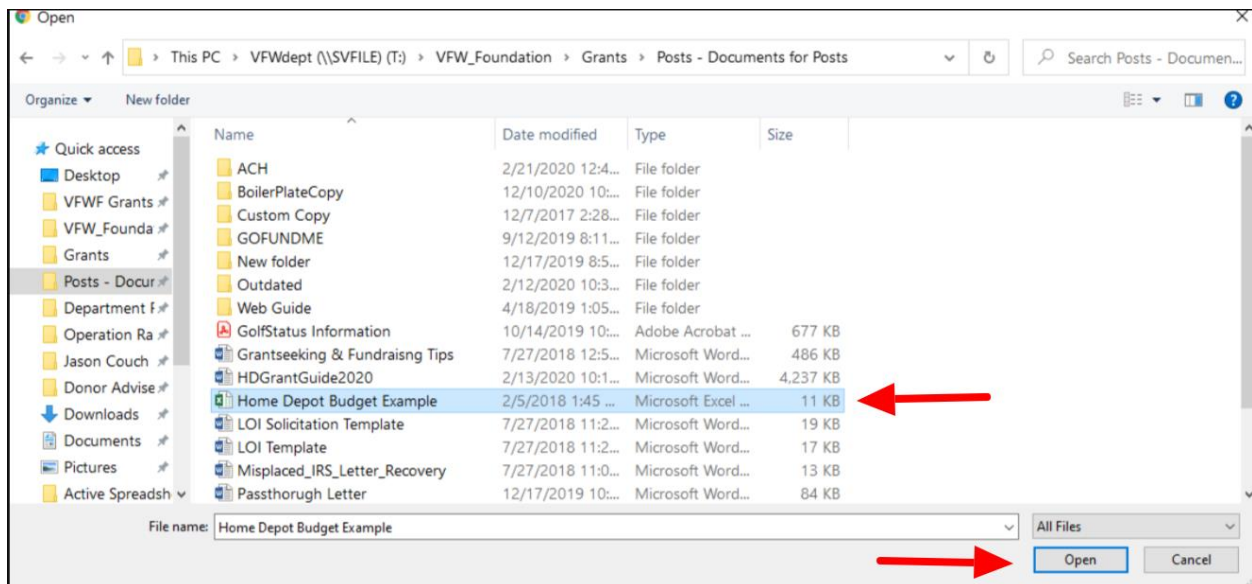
Open

This PC > VFWdept (\\SVFILE) (T:) > VFW_Foundation > Grants > Posts - Documents for Posts

Search Posts - Documen...

Organize ▾ New folder

Quick access
Desktop
VFWF Grants
VFW_Founda
Grants
Posts - Docur
Department F
Operation Ra
Jason Couch
Donor Advise
Downloads
Documents
Pictures
Active Spreadsh

| Name | Date modified | Type | Size |
|---|---|---|---|
| ACH | 2/21/2020 12:4... | File folder | |
| BoilerPlateCopy | 12/10/2020 10:... | File folder | |
| Custom Copy | 12/7/2017 2:28... | File folder | |
| GOFUNDME | 9/12/2019 8:11... | File folder | |
| New folder | 12/17/2019 8:5... | File folder | |
| Outdated | 2/12/2020 10:3... | File folder | |
| Web Guide | 4/18/2019 1:05... | File folder | |
| GolfStatus Information | 10/14/2019 10:... | Adobe Acrobat ... | 677 KB |
| Grantseeking & Fundraisng Tips | 7/27/2018 12:5... | Microsoft Word... | 486 KB |
| HDGrantGuide2020 | 2/13/2020 10:1... | Microsoft Word... | 4,237 KB |
| Home Depot Budget Example | 2/5/2018 1:45 ... | Microsoft Excel ... | 11 KB |
| LOI Solicitation Template | 7/27/2018 11:2... | Microsoft Word... | 19 KB |
| LOI Template | 7/27/2018 11:2... | Microsoft Word... | 17 KB |
| Misplaced_IRS_Letter_Recovery | 7/27/2018 11:0... | Microsoft Word... | 13 KB |
| Passthorugh Letter | 12/17/2019 10:... | Microsoft Word... | 84 KB |

File name: Home Depot Budget Example

All Files

Open Cancel